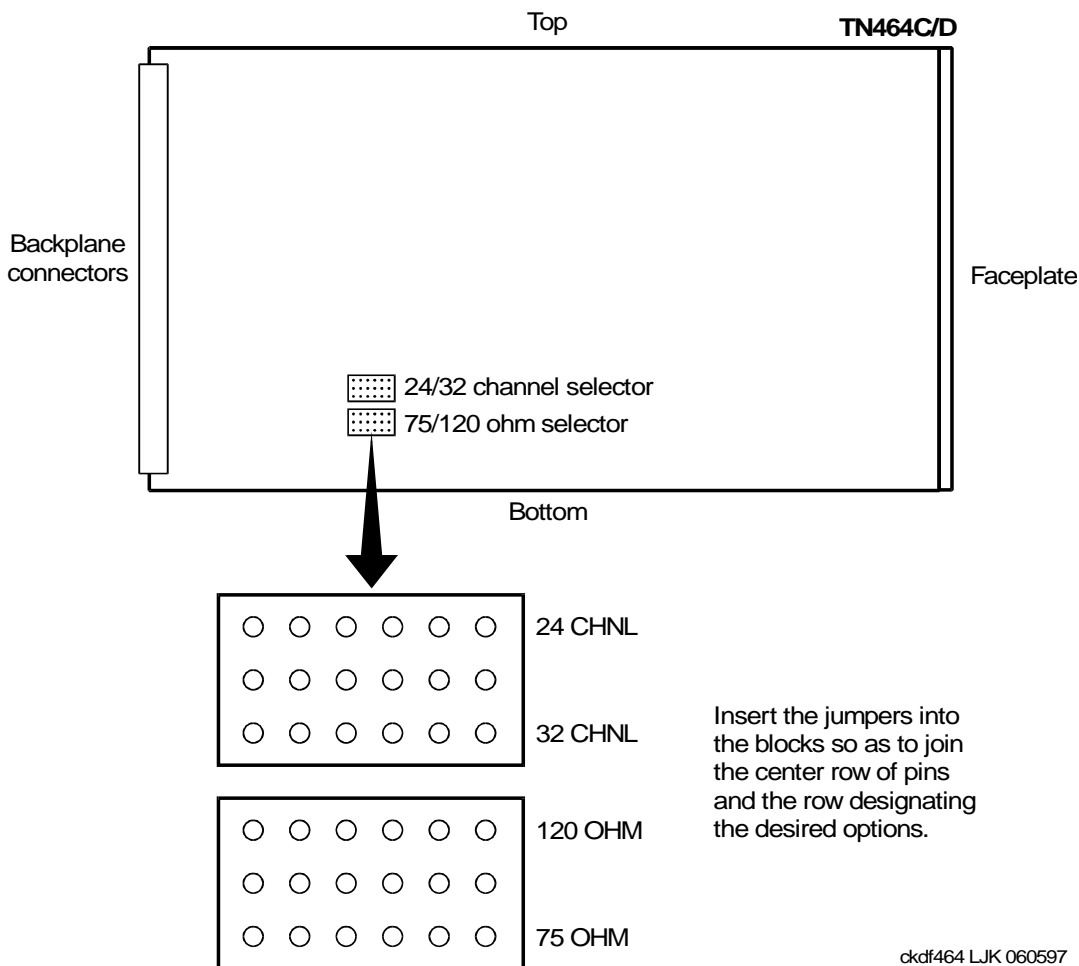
Top

TN464C/D

Backplane connectors

Faceplate

24/32 channel selector

75/120 ohm selector

Bottom

24 CHNL

32 CHNL

Insert the jumpers into the blocks so as to join the center row of pins and the row designating the desired options.

120 OHM

75 OHM

ckdf464 LJK 060597